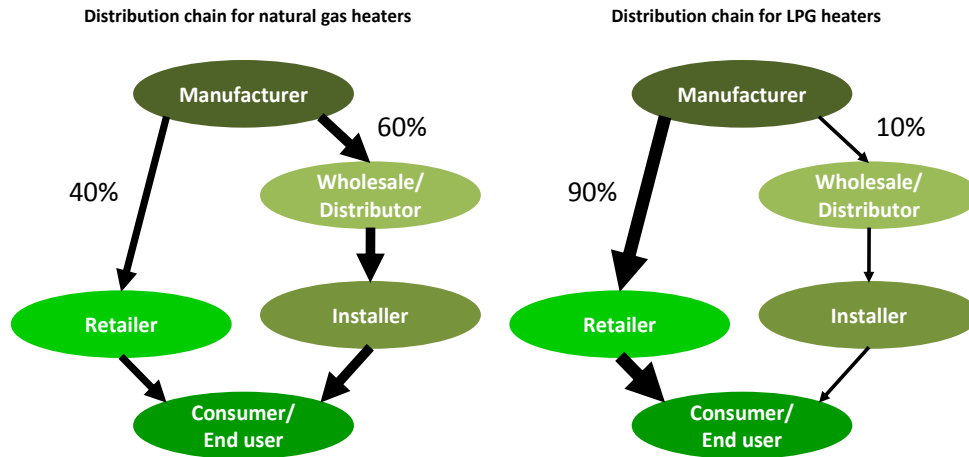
Distribution chain for natural gas heaters

Manufacturer

60%

40%

Wholesale/ Distributor

Retailer

Installer

Consumer/ End user

Distribution chain for LPG heaters

Manufacturer

10%

90%

Wholesale/ Distributor

Retailer

Installer

Consumer/ End user